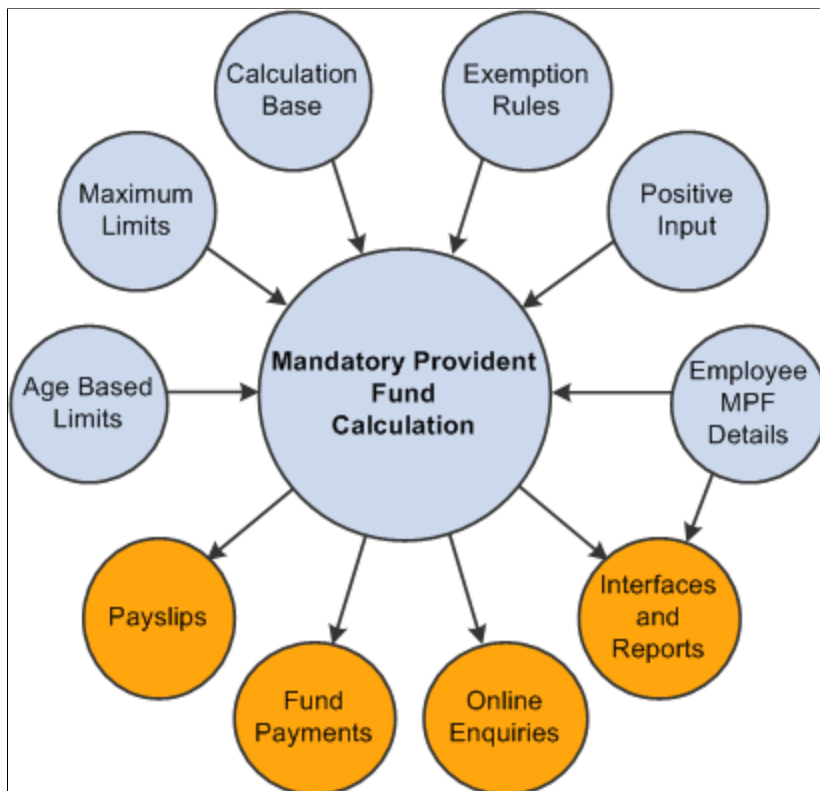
Calculation Base

Exemption Rules

Maximum Limits

Positive Input

Age Based Limits

Mandatory Provident Fund Calculation

Employee MPF Details

Payslips

Fund Payments

Online Enquiries

Interfaces and Reports